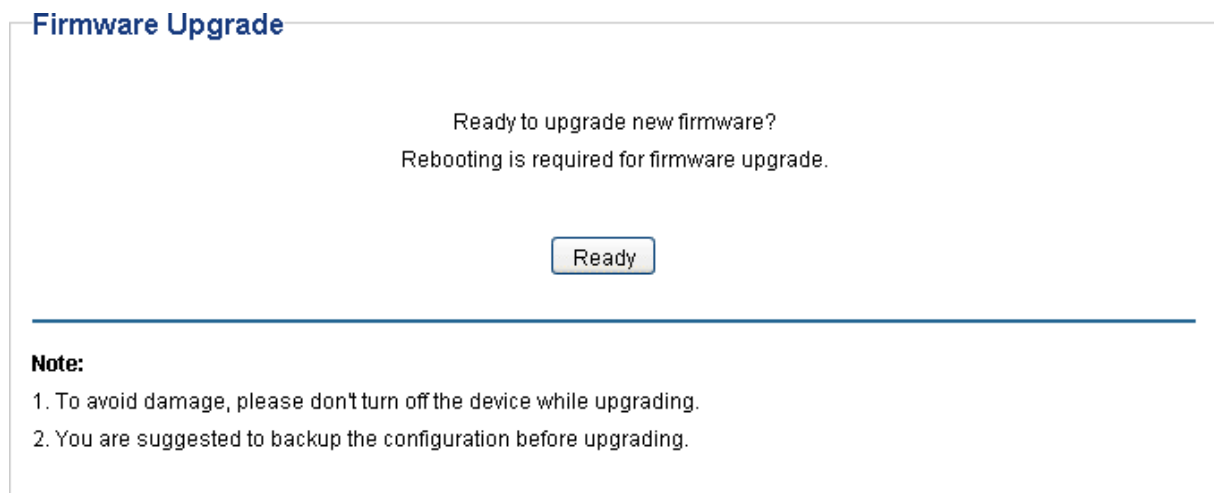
Firmware Upgrade

Ready to upgrade new firmware?
Rebooting is required for firmware upgrade.

Ready

Note:
1. To avoid damage, please don't turn off the device while upgrading.
2. You are suggested to backup the configuration before upgrading.